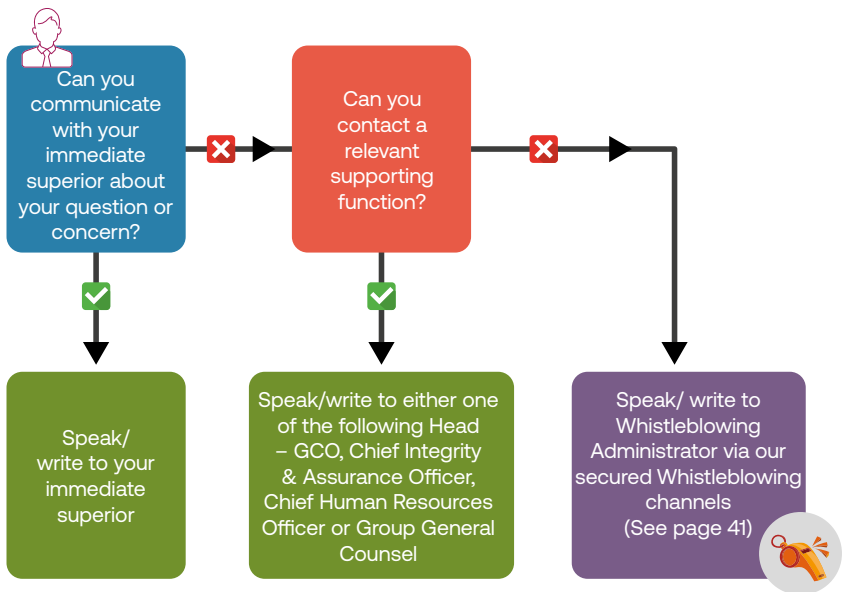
Can you communicate with your immediate superior about your question or concern?

Can you contact a relevant supporting function?

Speak/ write to your immediate superior

Speak/write to either one of the following Head – GCO, Chief Integrity & Assurance Officer, Chief Human Resources Officer or Group General Counsel

Speak/ write to Whistleblowing Administrator via our secured Whistleblowing channels (See page 41)